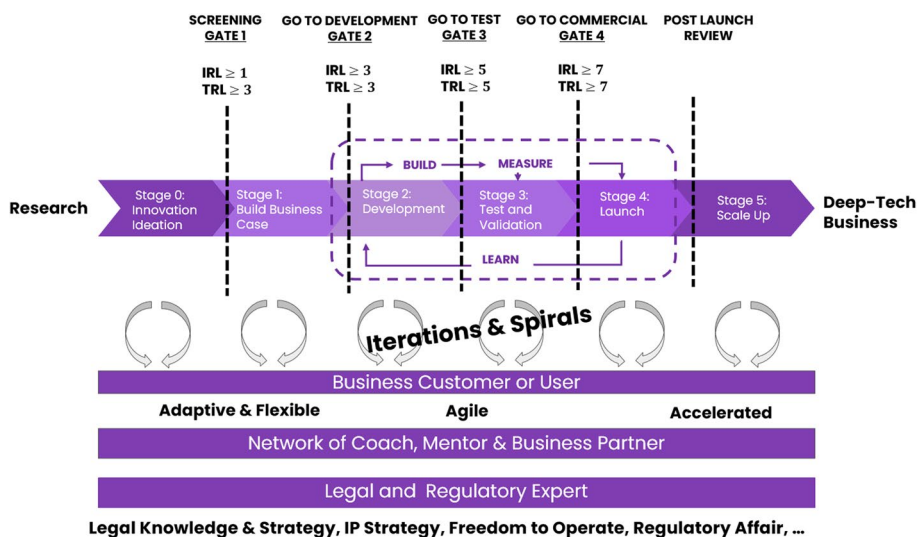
SCREENING
GATE 1

GO TO DEVELOPMENT
GATE 2

GO TO TEST
GATE 3

GO TO COMMERCIAL
GATE 4

POST LAUNCH
REVIEW

IRL $\geq 1$
TRL $\geq 3$

IRL $\geq 3$
TRL $\geq 3$

IRL $\geq 5$
TRL $\geq 5$

IRL $\geq 7$
TRL $\geq 7$

BUILD

MEASURE

Research

Stage 0: Innovation Ideation

Stage 1: Build Business Case

Stage 2: Development

Stage 3: Test and Validation

Stage 4: Launch

Stage 5: Scale Up

Deep-Tech Business

LEARN

Iterations & Spirals

Business Customer or User

Adaptive & Flexible

Agile

Accelerated

Network of Coach, Mentor & Business Partner

Legal and Regulatory Expert

Legal Knowledge & Strategy, IP Strategy, Freedom to Operate, Regulatory Affair, ...